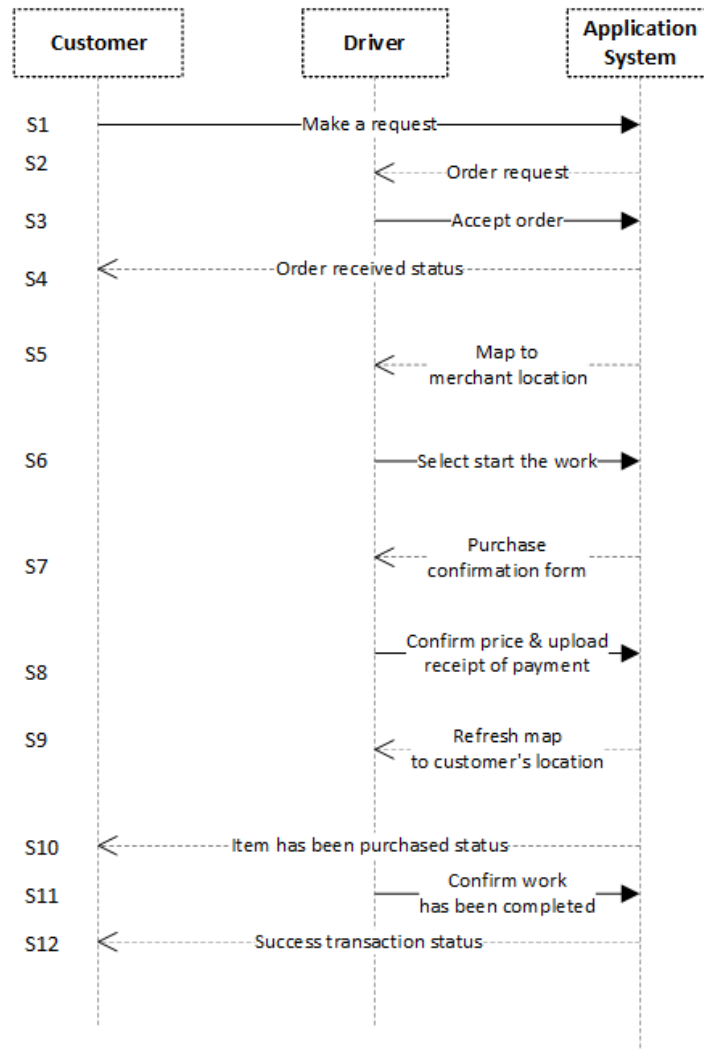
Customer

Driver

Application System

S1 Make a request

S2 Order request

S3 Accept order

S4 Order received status

S5 Map to merchant location

S6 Select start the work

S7 Purchase confirmation form

S8 Confirm price & upload receipt of payment

S9 Refresh map to customer's location

S10 Item has been purchased status

S11 Confirm work has been completed

S12 Success transaction status